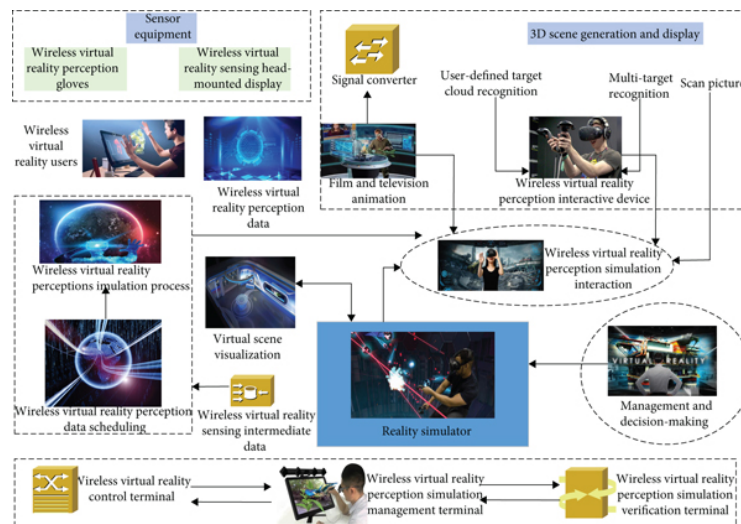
Sensor equipment

Wireless virtual reality perception gloves

Wireless virtual reality sensing head-mounted display

3D scene generation and display

Signal converter

User-defined target cloud recognition

Multi-target recognition

Scan picture

Wireless virtual reality users

Wireless virtual reality perception data

Film and television animation

Wireless virtual reality perception interactive device

Wireless virtual reality perceptions imulation process

Wireless virtual reality perception simulation interaction

Virtual scene visualization

VIRTUAL REALITY

Management and decision-making

Wireless virtual reality perception data scheduling

Wireless virtual reality sensing intermediate data

Reality simulator

Wireless virtual reality control terminal

Wireless virtual reality perception simulation management terminal

Wireless virtual reality perception simulation verification terminal